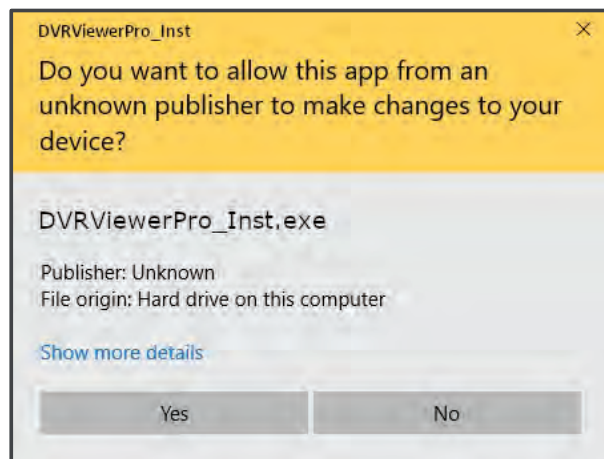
DVRViewerPro_Inst

×

Do you want to allow this app from an unknown publisher to make changes to your device?

DVRViewerPro_Inst.exe

Publisher: Unknown
File origin: Hard drive on this computer

Show more details

Yes

No